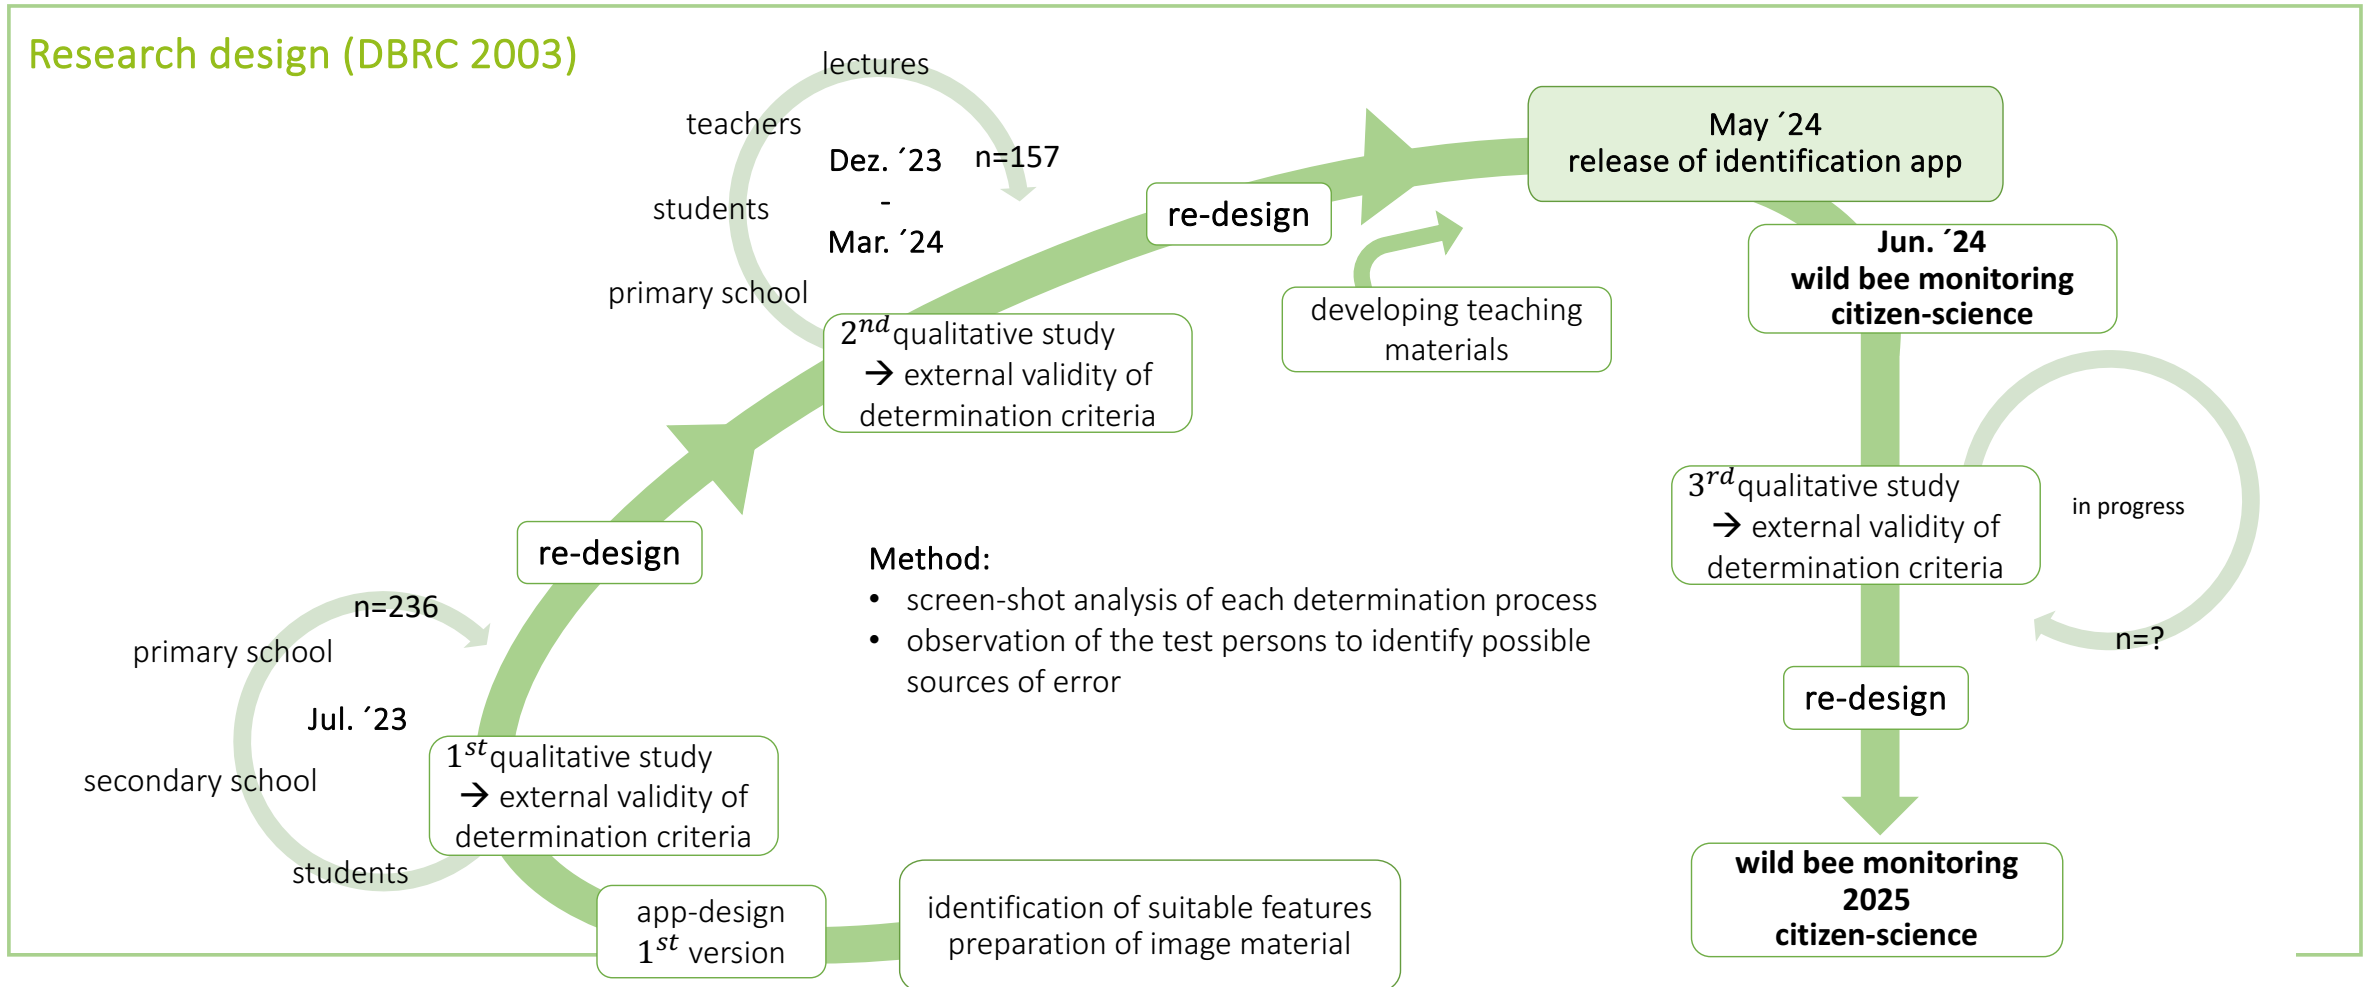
Research design (DBRC 2003)

lectures

teachers

students

primary school

Dez. ´23 n=157
-
Mar. ´24

re-design

May ´24
release of identification app

Jun. ´24
wild bee monitoring
citizen-science

developing teaching materials

$2^{nd}$ qualitative study
→ external validity of determination criteria

$3^{rd}$ qualitative study
→ external validity of determination criteria

in progress

n=?

re-design

Method:
• screen-shot analysis of each determination process
• observation of the test persons to identify possible sources of error

n=236

primary school

Jul. ´23

secondary school

students

$1^{st}$ qualitative study
→ external validity of determination criteria

re-design

app-design
$1^{st}$ version

identification of suitable features
preparation of image material

wild bee monitoring
2025
citizen-science